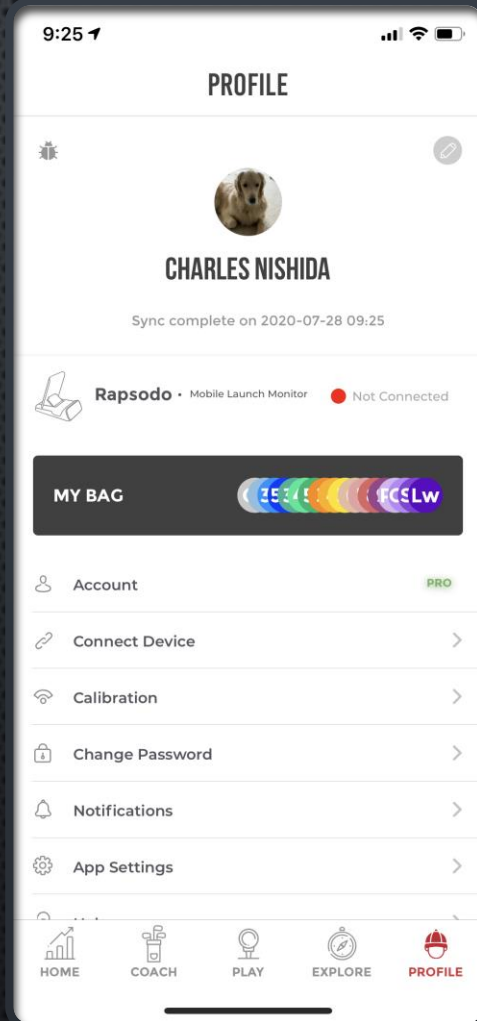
9:25

PROFILE

CHARLES NISHIDA

Sync complete on 2020-07-28 09:25

Rapsodo • Mobile Launch Monitor

Not Connected

MY BAG

Lw

Account PRO

Connect Device

Calibration

Change Password

Notifications

App Settings

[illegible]

HOME COACH PLAY EXPLORE PROFILE